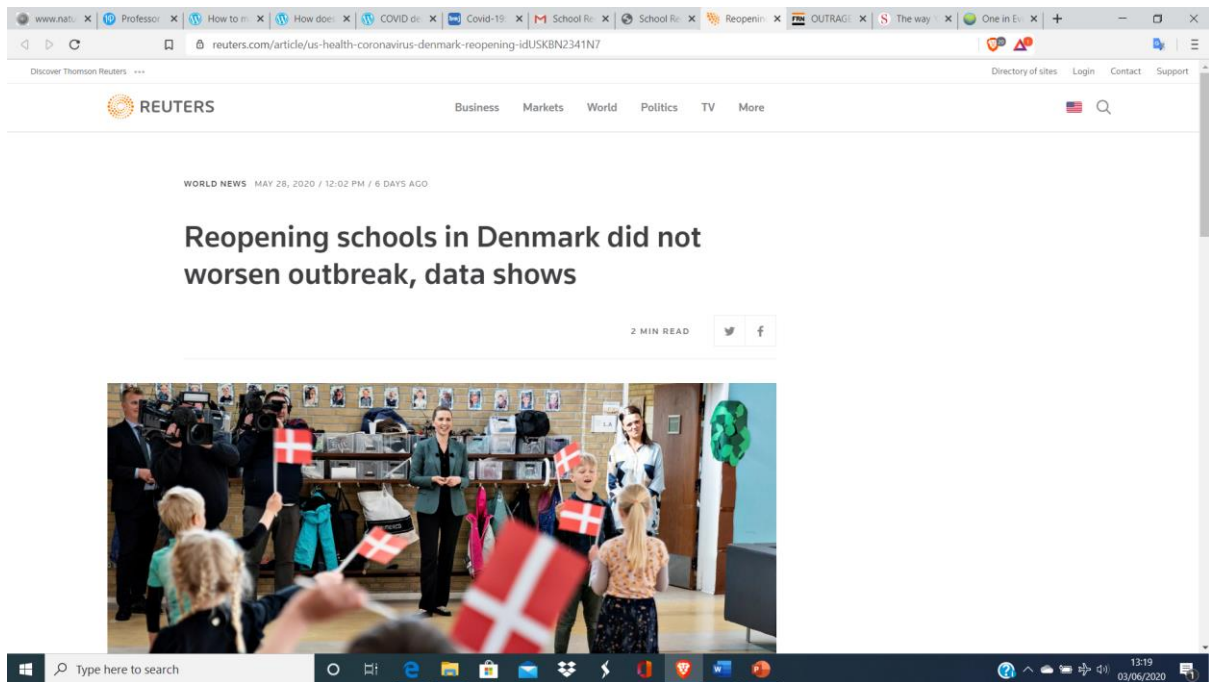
www.natu | Professor | How to m | How does | COVID de | Covid-19 | School Re | School Re | Reopenin | OUTRAGE | The way | One in Ev | +

reuters.com/article/us-health-coronavirus-denmark-reopening-idUSKBN2341N7

Discover Thomson Reuters ••• Directory of sites Login Contact Support

REUTERS

Business Markets World Politics TV More

WORLD NEWS MAY 28, 2020 / 12:02 PM / 6 DAYS AGO

Reopening schools in Denmark did not worsen outbreak, data shows

2 MIN READ

LA

Type here to search

13:19
03/06/2020